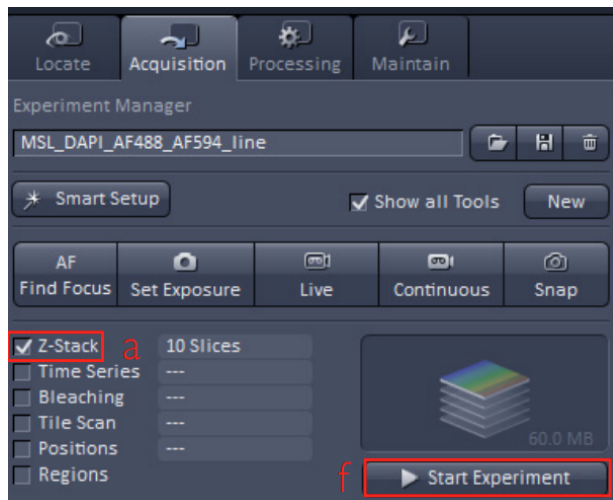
Locate
Acquisition
Processing
Maintain

Experiment Manager

MSL_DAPI_AF488_AF594_line

Smart Setup
Show all Tools
New

AF
Find Focus
Set Exposure
Live
Continuous
Snap

Z-Stack
a
10 Slices
Time Series
---
Bleaching
---
Tile Scan
---
Positions
---
Regions

60.0 MB

f
Start Experiment